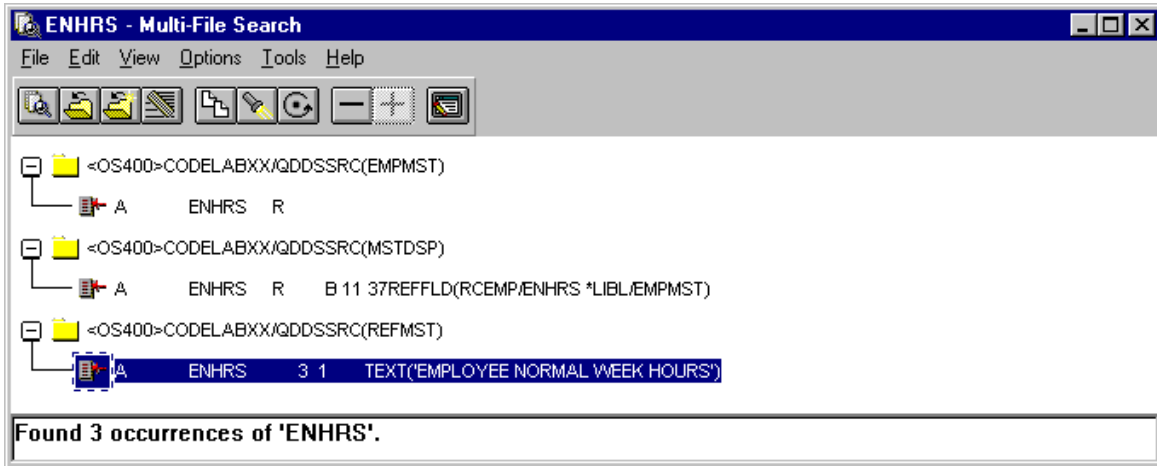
ENHRS - Multi-File Search

File Edit View Options Tools Help

<OS400>CODELABXX/QDDSSRC(EMPMST)

A ENHRS R

<OS400>CODELABXX/QDDSSRC(MSTDSP)

A ENHRS R B 11 37REFFLD(RCEMP/ENHRS *LIBL/EMPMST)

<OS400>CODELABXX/QDDSSRC(REFMST)

A ENHRS 3 1 TEXT('EMPLOYEE NORMAL WEEK HOURS')

Found 3 occurrences of 'ENHRS'.